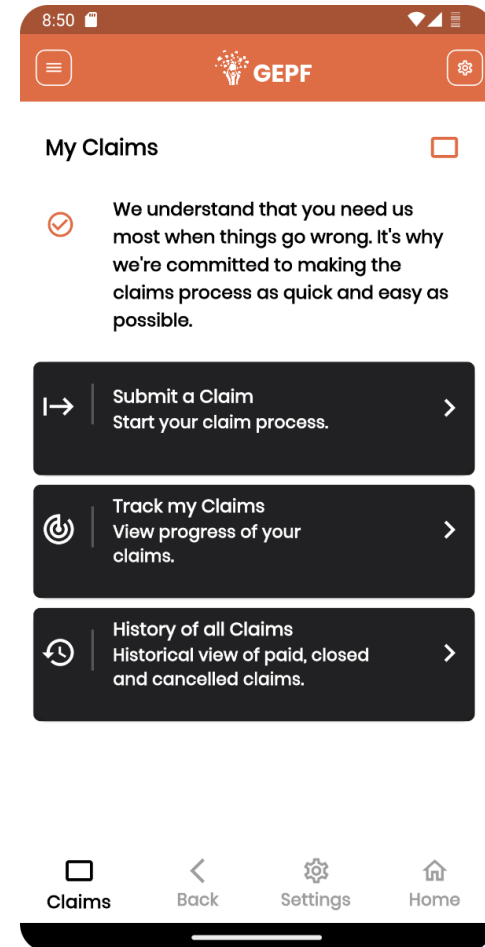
8:50

GEPF

My Claims

We understand that you need us most when things go wrong. It's why we're committed to making the claims process as quick and easy as possible.

Submit a Claim
Start your claim process.

Track my Claims
View progress of your claims.

History of all Claims
Historical view of paid, closed and cancelled claims.

Claims
Back
Settings
Home